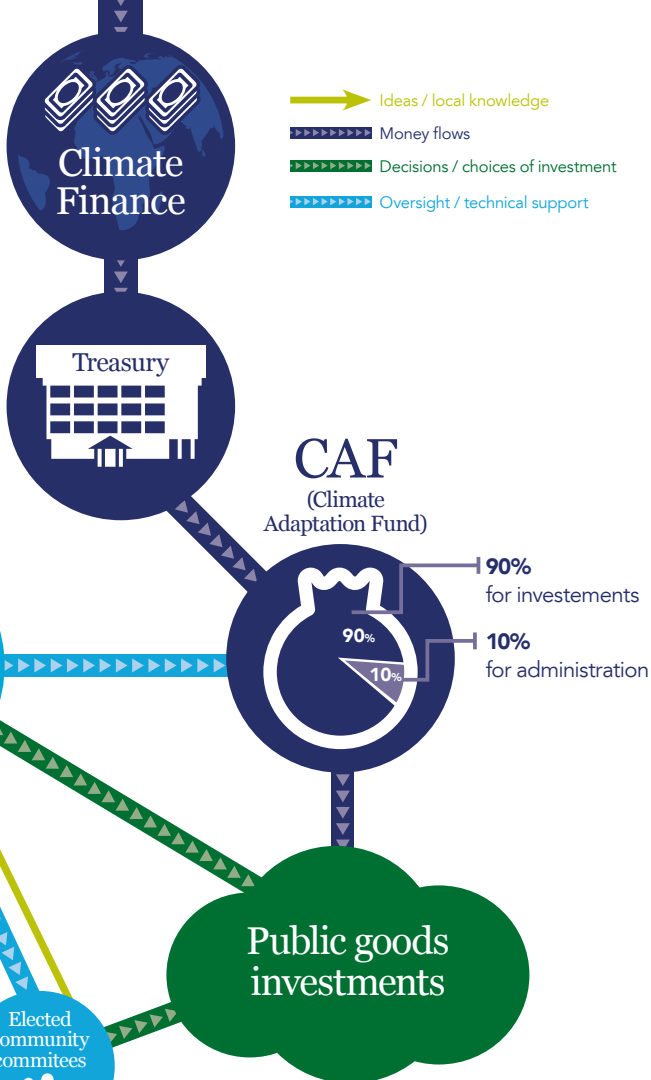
Ideas / local knowledge
Money flows
Decisions / choices of investment
Oversight / technical support

Climate Finance

Treasury

CAF
(Climate Adaptation Fund)

90%
10%

90%
for investements

10%
for administration

Public goods investments

Elected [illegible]ommunity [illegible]commitees